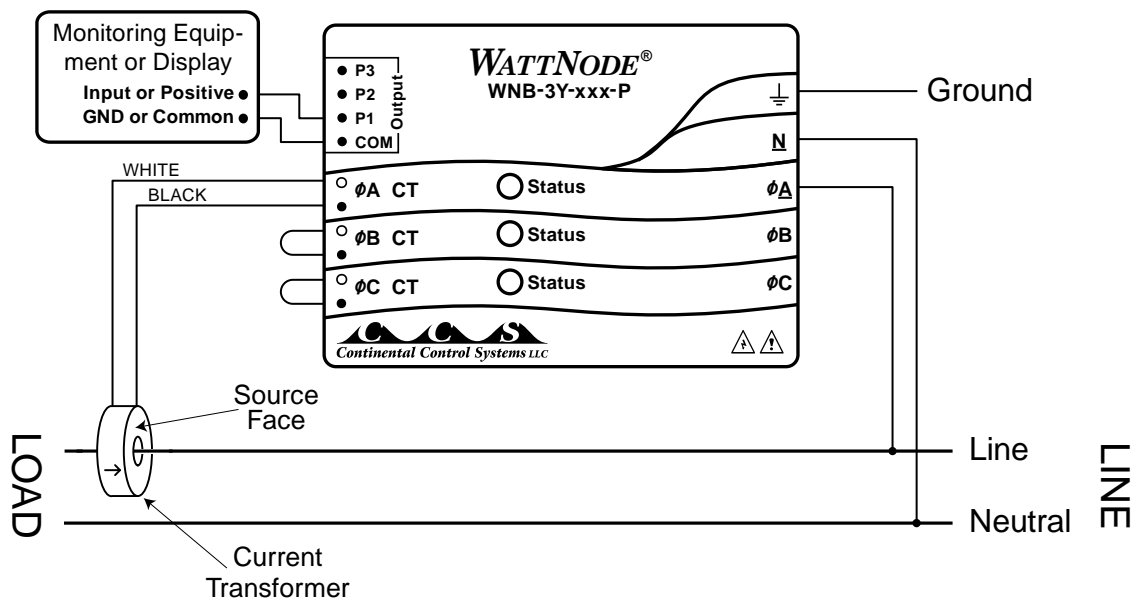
Monitoring Equipment or Display
Input or Positive
GND or Common

P3
P2
P1
COM
Output

WATTNODE®
WNB-3Y-xxx-P

Ground

N

WHITE
BLACK

ϕA CT
Status
ϕA

ϕB CT
Status
ϕB

ϕC CT
Status
ϕC

CCS
Continental Control Systems LLC

Source Face

LOAD

Line

LINE

Neutral

Current Transformer